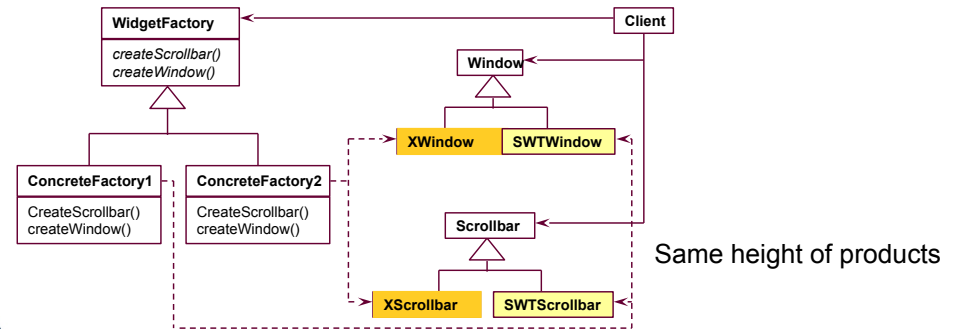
WidgetFactory

createScrollbar()
createWindow()

Client

Window

XWindow

SWTWindow

ConcreteFactory1

CreateScrollbar()
createWindow()

ConcreteFactory2

CreateScrollbar()
createWindow()

Scrollbar

Same height of products

XScrollbar

SWTScrollbar